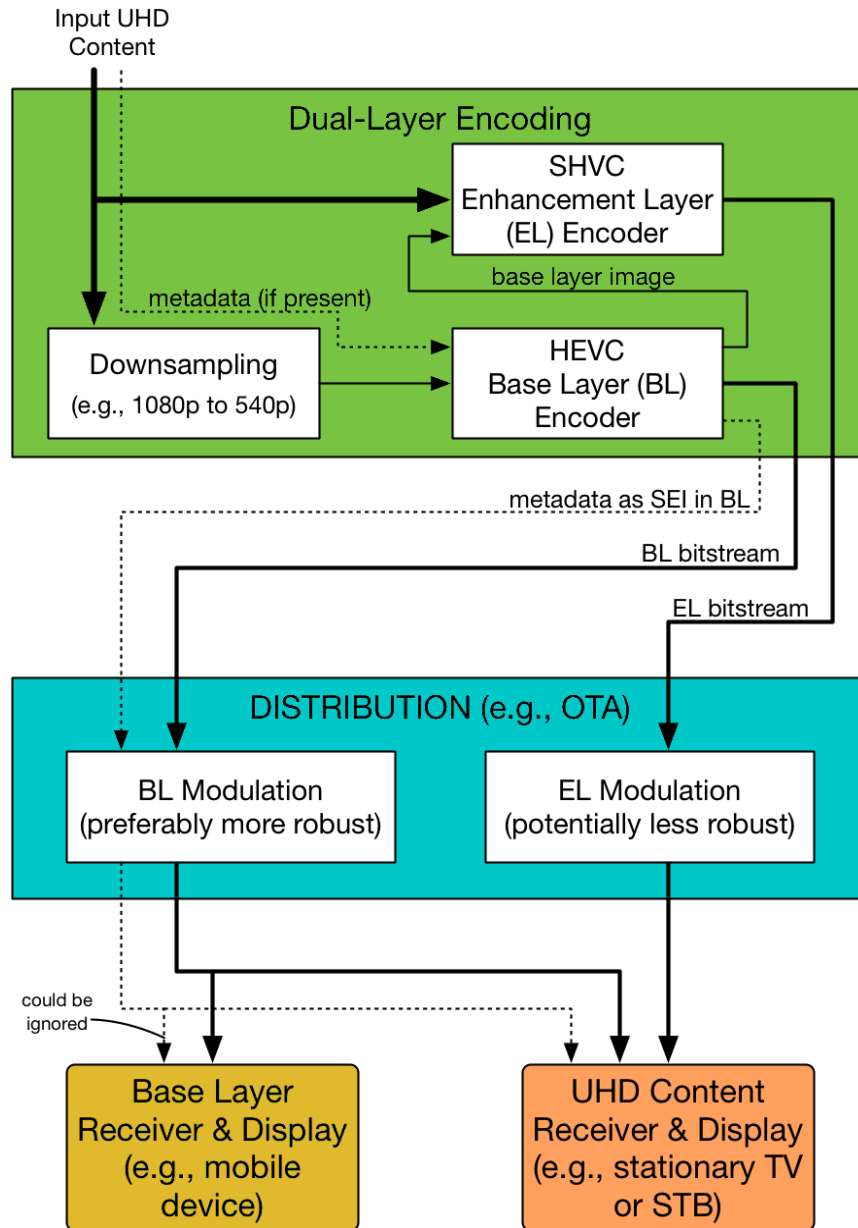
Input UHD Content

Dual-Layer Encoding

SHVC Enhancement Layer (EL) Encoder

base layer image

metadata (if present)

Downsampling (e.g., 1080p to 540p)

HEVC Base Layer (BL) Encoder

metadata as SEI in BL

BL bitstream

EL bitstream

DISTRIBUTION (e.g., OTA)

BL Modulation (preferably more robust)

EL Modulation (potentially less robust)

could be ignored

Base Layer Receiver & Display (e.g., mobile device)

UHD Content Receiver & Display (e.g., stationary TV or STB)